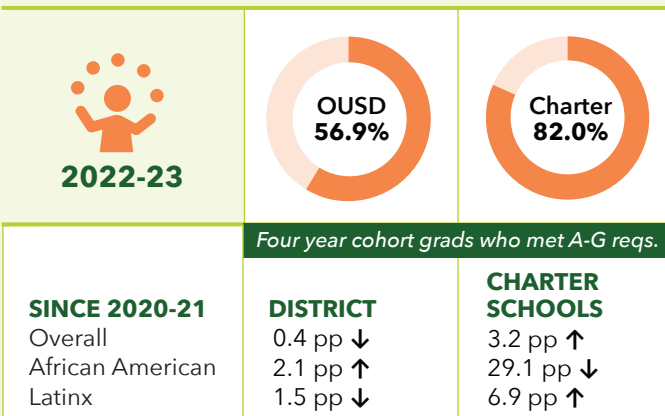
2022-23

OUSD
56.9%

Charter
82.0%

Four year cohort grads who met A-G reqs.

| SINCE 2020-21 | DISTRICT | CHARTER SCHOOLS |
|---|---|---|
| Overall | 0.4 pp ↓ | 3.2 pp ↑ |
| African American | 2.1 pp ↑ | 29.1 pp ↓ |
| Latinx | 1.5 pp ↓ | 6.9 pp ↑ |